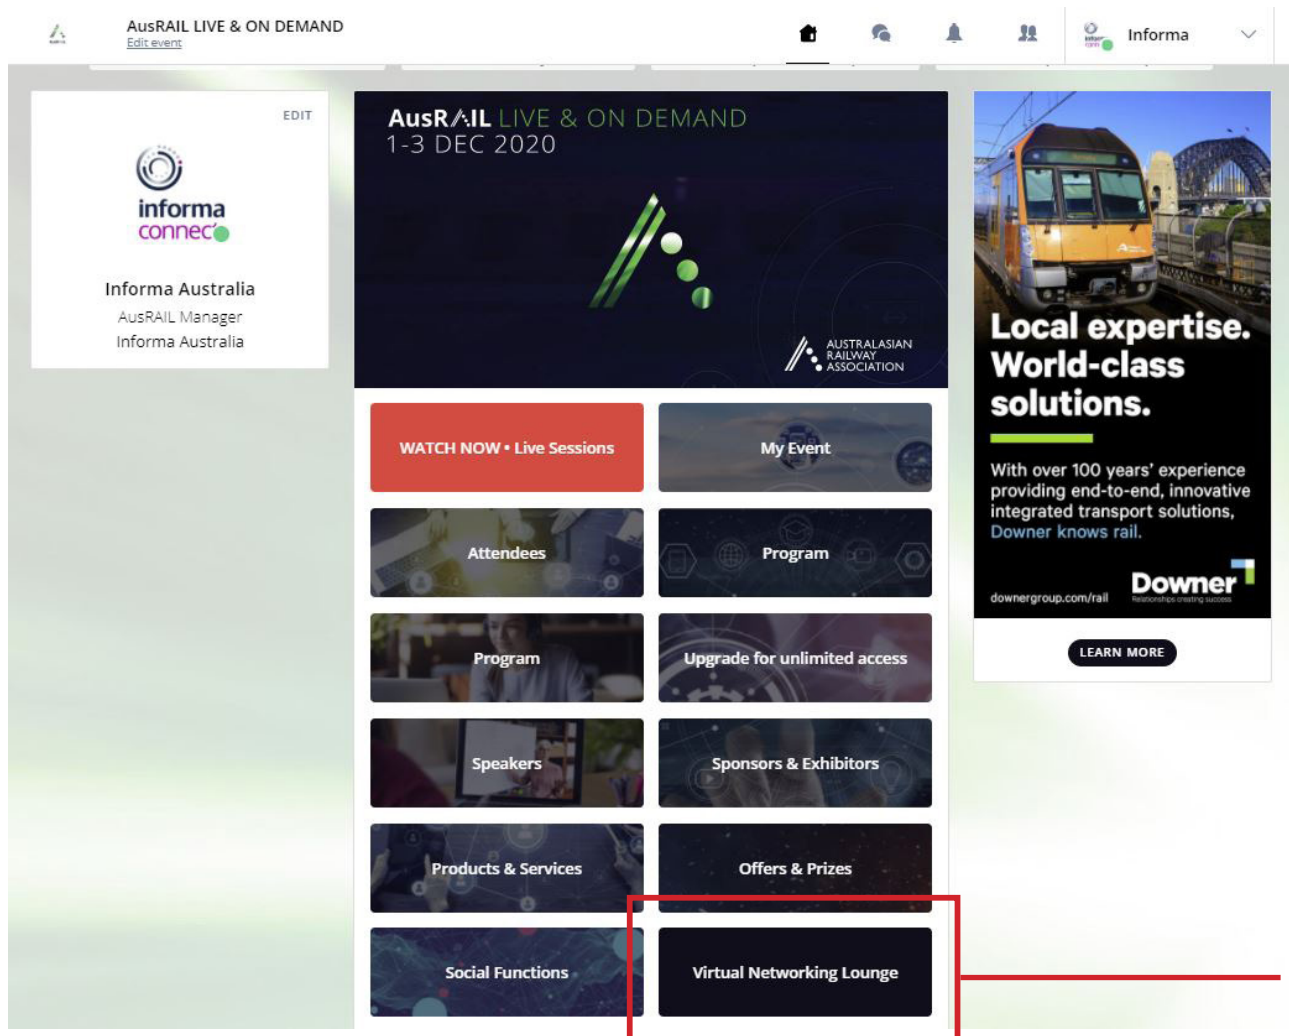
AusRAIL LIVE & ON DEMAND
Edit event

Informa

EDIT

informa connect

Informa Australia
AusRAIL Manager
Informa Australia

AusRAIL LIVE & ON DEMAND
1-3 DEC 2020

AUSTRALASIAN RAILWAY ASSOCIATION

WATCH NOW • Live Sessions

My Event

Attendees

Program

Program

Upgrade for unlimited access

Speakers

Sponsors & Exhibitors

Products & Services

Offers & Prizes

Social Functions

Virtual Networking Lounge

Local expertise. World-class solutions.

With over 100 years' experience providing end-to-end, innovative integrated transport solutions, Downer knows rail.

downergroup.com/rail

Downer
Relationships creating success

LEARN MORE